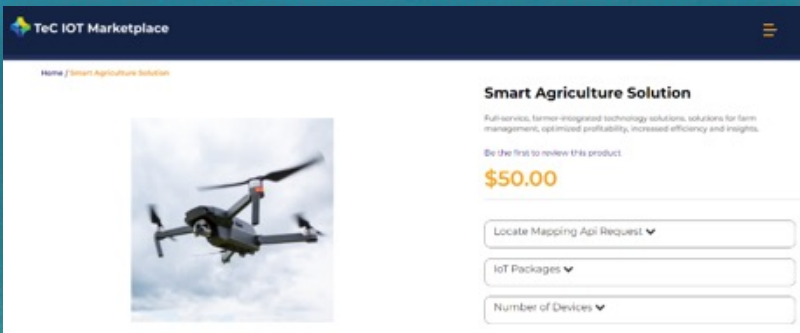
TeC IOT Marketplace

Home / Smart Agriculture Solution

Smart Agriculture Solution

Full-service, farmer-integrated technology solutions, solutions for farm management, optimized profitability, increased efficiency and insights.

Be the first to review this product

$50.00

Locate Mapping Api Request

IoT Packages

Number of Devices